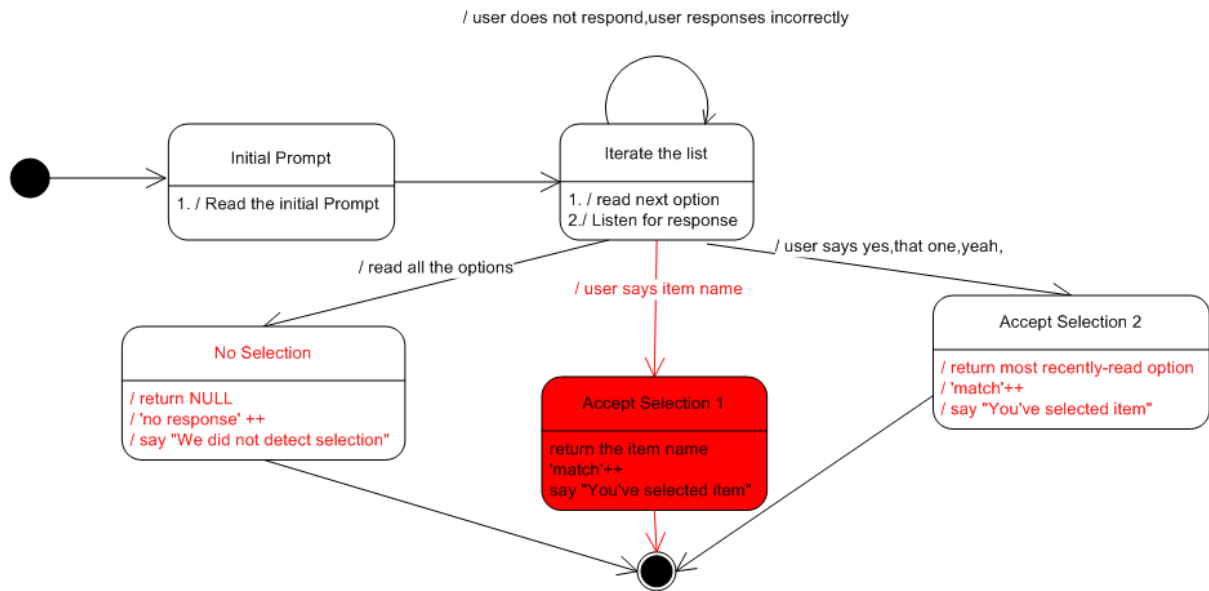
/ user does not respond,user responses incorrectly

Initial Prompt

1. / Read the initial Prompt

Iterate the list

1. / read next option
2./ Listen for response

/ read all the options

/ user says item name

/ user says yes,that one,yeah,

No Selection

/ return NULL
/ 'no response' ++
/ say "We did not detect selection"

Accept Selection 1

return the item name
'match'++
say "You've selected item"

Accept Selection 2

/ return most recently-read option
/ 'match'++
/ say "You've selected item"